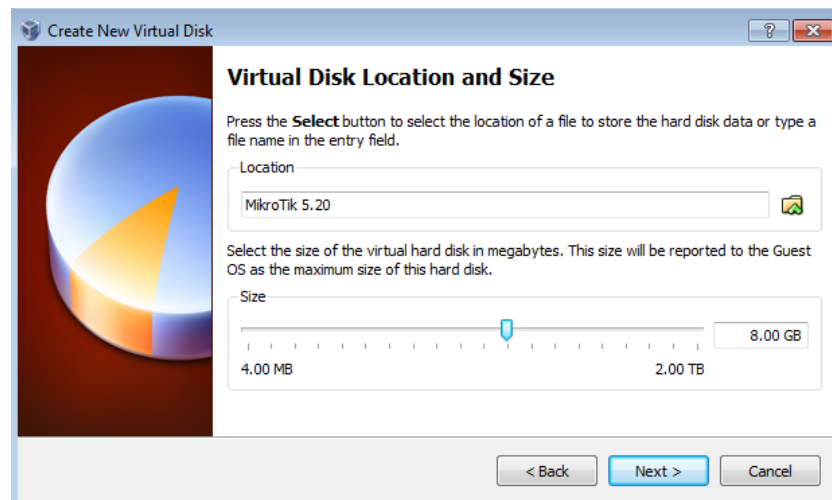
Create New Virtual Disk

?

Virtual Disk Location and Size

Press the **Select** button to select the location of a file to store the hard disk data or type a file name in the entry field.

Location

MikroTik 5.20

Select the size of the virtual hard disk in megabytes. This size will be reported to the Guest OS as the maximum size of this hard disk.

Size

8.00 GB

4.00 MB

2.00 TB

< Back

Next >

Cancel